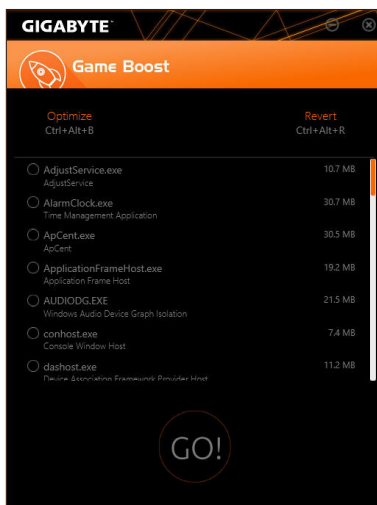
GIGABYTE™

Game Boost

Optimize
Ctrl+Alt+B

Revert
Ctrl+Alt+R

AdjustService.exe
AdjustService
10.7 MB

AlarmClock.exe
Time Management Application
30.7 MB

ApCent.exe
ApCent
30.5 MB

ApplicationFrameHost.exe
Application Frame Host
19.2 MB

AUDIODG.EXE
Windows Audio Device Graph Isolation
21.5 MB

conhost.exe
Console Window Host
7.4 MB

dashost.exe
Device Association Framework Provider Host
11.2 MB

GO!